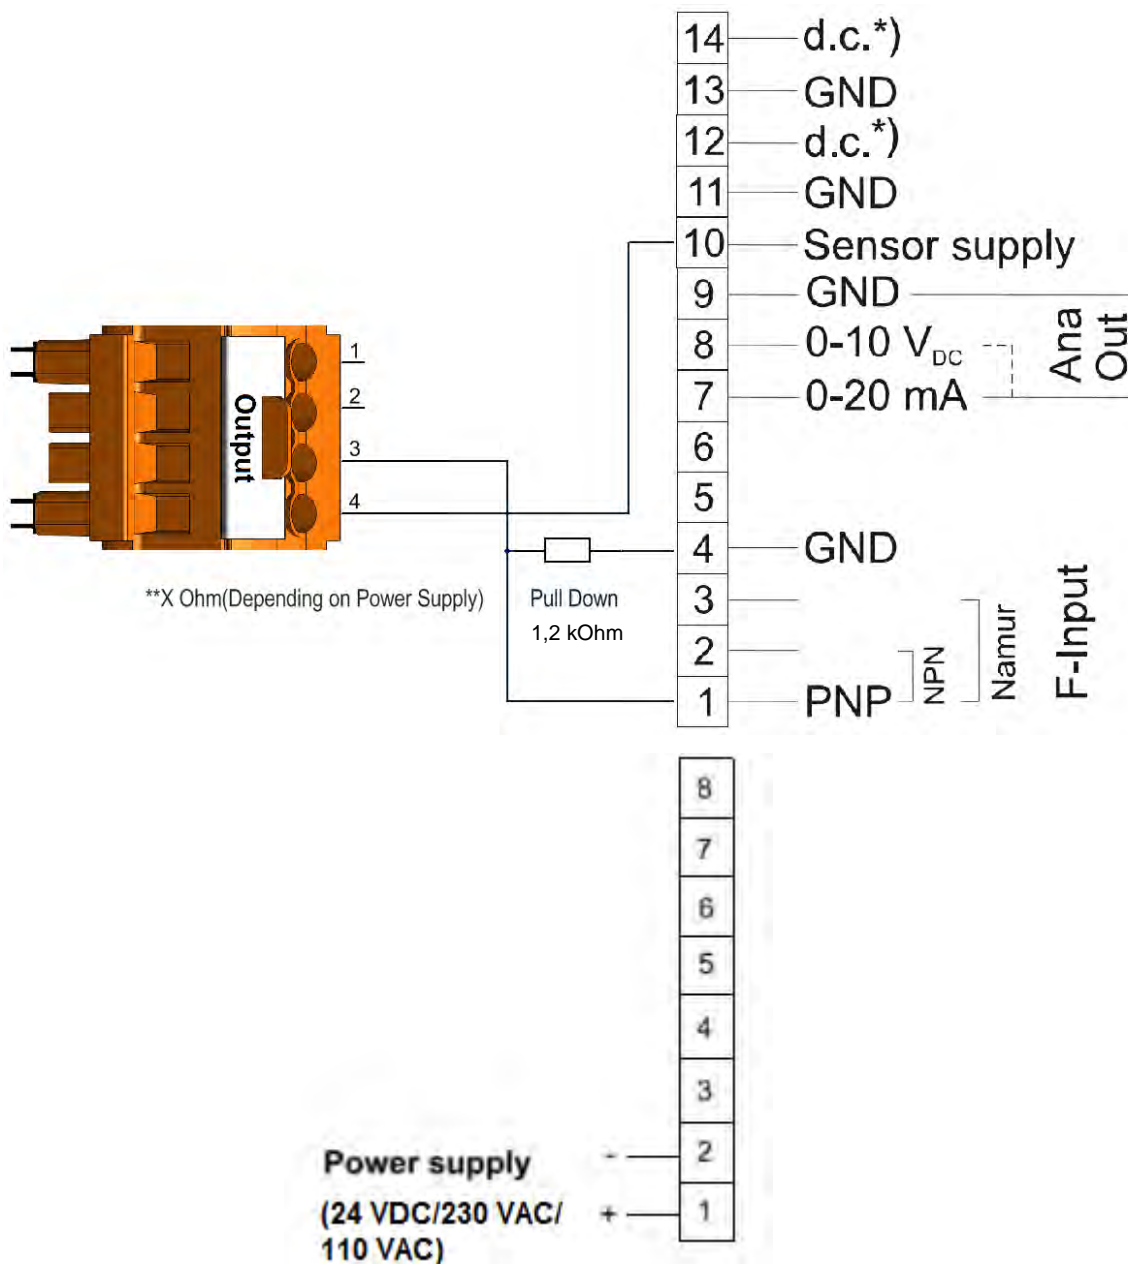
14 d.c.*)
13 GND
12 d.c.*)
11 GND
10 Sensor supply
9 GND
8 0-10 $V_{DC}$
7 0-20 mA
Ana Out
6
5
4 GND
3
2
1 PNP
NPN
Namur
F-Input

Output
1
2
3
4

**X Ohm(Depending on Power Supply)

Pull Down
1,2 kOhm

8
7
6
5
4
3
2
1

Power supply
(24 VDC/230 VAC/ 110 VAC)
-
+